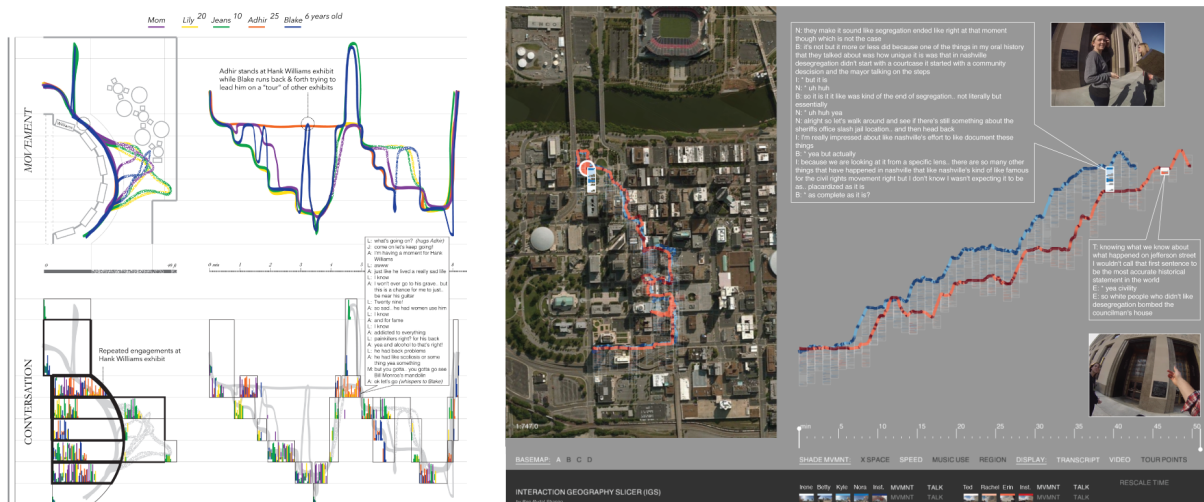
Mom Lily 20 Jeans 10 Adhir 25 Blake 6 years old

MOVEMENT

Adhir stands at Hank Williams exhibit while Blake runs back & forth trying to lead him on a "tour" of other exhibits

CONVERSATION

Repeated engagements at Hank Williams exhibit

L: what's going on? (hugs Adhir)
A: come on let's keep going!
A: I'm having a moment for Hank Williams
L: awww
A: just like he lived a really sad life
L: I know
A: I won't ever go to his grave.. but this is a chance for me to just.. be near his guitar
L: Twenty nine!
A: so sad.. he had women use him
L: I know
A: and for fame
L: I know
A: addicted to everything
L: painkillers right? for his back
A: yea and alcohol to that's right!
L: he had back problems
A: he had like scoliosis or some thing was something
M: but you gotta.. you gotta go see Bill Monroe's mandolin
A: ok let's go (whispers to Blake)

N: they make it sound like segregation ended like right at that moment though which is not the case
B: it's not but it more or less did because one of the things in my oral history that they talked about was how unique it is was that in nashville desegregation didn't start with a courtcase it started with a community descision and the mayor talking on the steps
I: * but it is
N: * uh huh
B: so it is it it like was kind of the end of segregation.. not literally but essentially
I: * uh huh yea
N: alright so let's walk around and see if there's still something about the sheriffs office slash jail location.. and then head back
I: I'm really impressed about like nashville's effort to like document these things
B: * yea but actually
I: because we are looking at it from a specific lens.. there are so many other things that have happened in nashville that like nashville's kind of like famous for the civil rights movement right but I don't know I wasn't expecting it to be as.. placardized as it is
B: * as complete as it is?

T: knowing what we know about what happened on jefferson street I wouldn't call that first sentence to be the most accurate historical statement in the world
E: * yea civility
E: so white people who didn't like desegregation bombed the councilman's house

1:7470

0 min 5 10 15 20 25 30 35 40 45 50

BASEMAP: A B C D
SHADE MVMNT X SPACE SPEED MUSIC USE REGION DISPLAY: TRANSCRIPT VIDEO TOUR POINTS
RESCALE TIME
INTERACTION GEOGRAPHY SLICER (IGS)
Irene Betty Kyle Nora Inst. MVMNT TALK Ted Rachel Erin Inst. MVMNT TALK